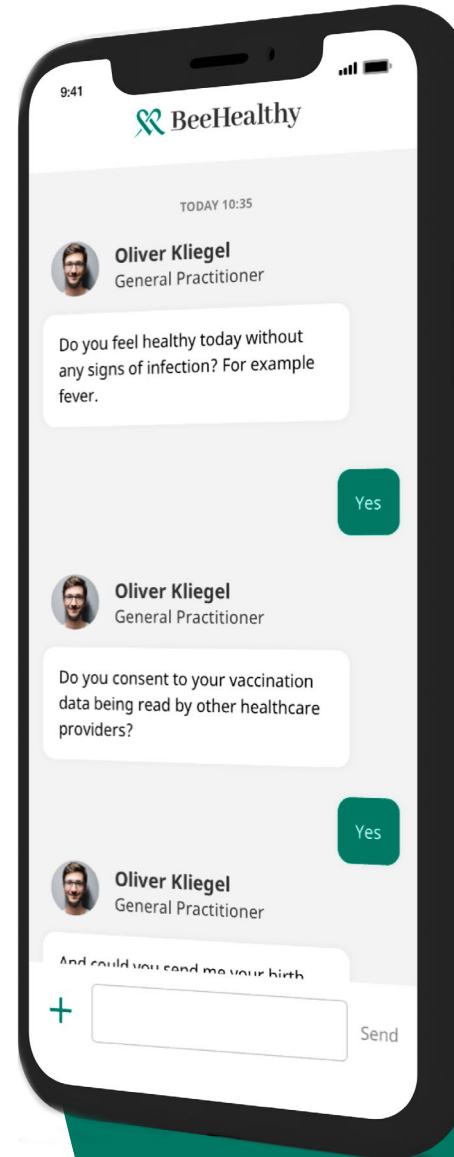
9:41

BeeHealthy

TODAY 10:35

Oliver Kliegel
General Practitioner

Do you feel healthy today without any signs of infection? For example fever.

Yes

Oliver Kliegel
General Practitioner

Do you consent to your vaccination data being read by other healthcare providers?

Yes

Oliver Kliegel
General Practitioner

And could you send me your birth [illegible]

+

Send